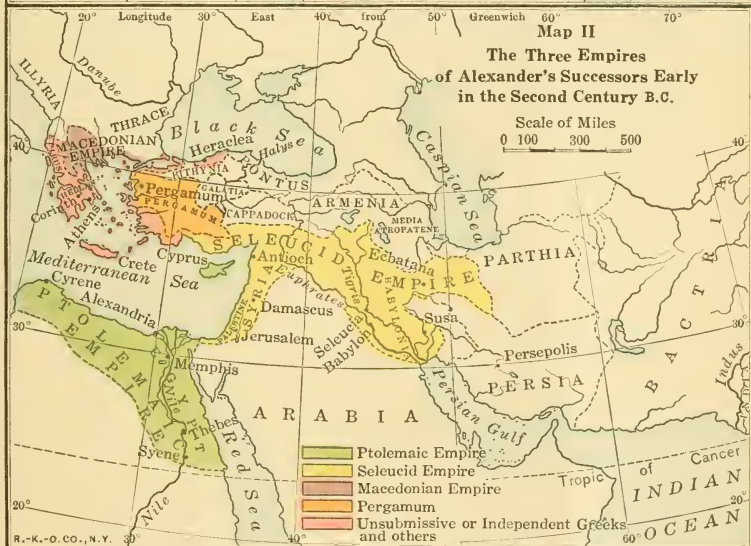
20° Longitude 30° East 40° from 50° Greenwich 60° 70°

Map II
The Three Empires of Alexander's Successors Early in the Second Century B.C.

Scale of Miles
0 100 300 500

40° 40°

ILLYRIA
Danube
THRACE
MACEDONIAN EMPIRE
Black Sea
Heraclea
Halys
BITHYNIA
PONTUS
Caspian Sea
Pergamum
GALATIA
PERGAMUM
Corinth
Athens
CAPPADOCIA
ARMENIA
MEDIA ATROPATENE
SELEUCID EMPIRE
Ecbatana
PARTHIA
Crete
Cyprus
Antioch
Mediterranean Sea
Cyrene
Alexandria
Euphrates
Tigris
SYRIA
Damascus
BABYLONIA
Susa
PTOLEMAIC EMPIRE
PALESTINE
Jerusalem
Seleucia
Babylon
Persepolis
PERSIA
BACTRIA
Memphis
EGYPT
Nile
ARABIA
Persian Gulf
Indus
Thebes
Red Sea
Syene
Tropic of Cancer
INDIAN OCEAN

30° 30°
20° 20°
30° 40° 60°

Ptolemaic Empire
Seleucid Empire
Macedonian Empire
Pergamum
Unsubmissive or Independent Greeks and others

R.-K.-O. CO., N.Y.